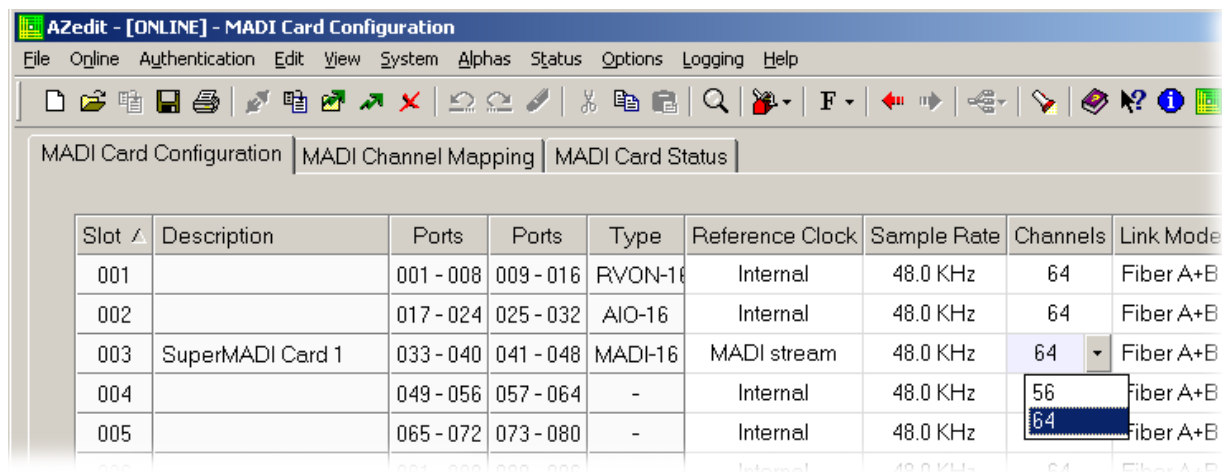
AZedit - [ONLINE] - MADI Card Configuration

File Online Authentication Edit View System Alphas Status Options Logging Help

F

MADI Card Configuration | MADI Channel Mapping | MADI Card Status

| Slot | Description | Ports | Ports | Type | Reference Clock | Sample Rate | Channels | Link Mode |
|---|---|---|---|---|---|---|---|---|
| 001 | | 001 - 008 | 009 - 016 | RVON-16 | Internal | 48.0 KHz | 64 | Fiber A+B |
| 002 | | 017 - 024 | 025 - 032 | AIO-16 | Internal | 48.0 KHz | 64 | Fiber A+B |
| 003 | SuperMADI Card 1 | 033 - 040 | 041 - 048 | MADI-16 | MADI stream | 48.0 KHz | 64 | Fiber A+B |
| 004 | | 049 - 056 | 057 - 064 | - | Internal | 48.0 KHz | 56 | Fiber A+B |
| 005 | | 065 - 072 | 073 - 080 | - | Internal | 48.0 KHz | 64 | Fiber A+B |
| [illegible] | | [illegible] | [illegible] | | Internal | 48.0 KHz | 64 | Fiber A+B |